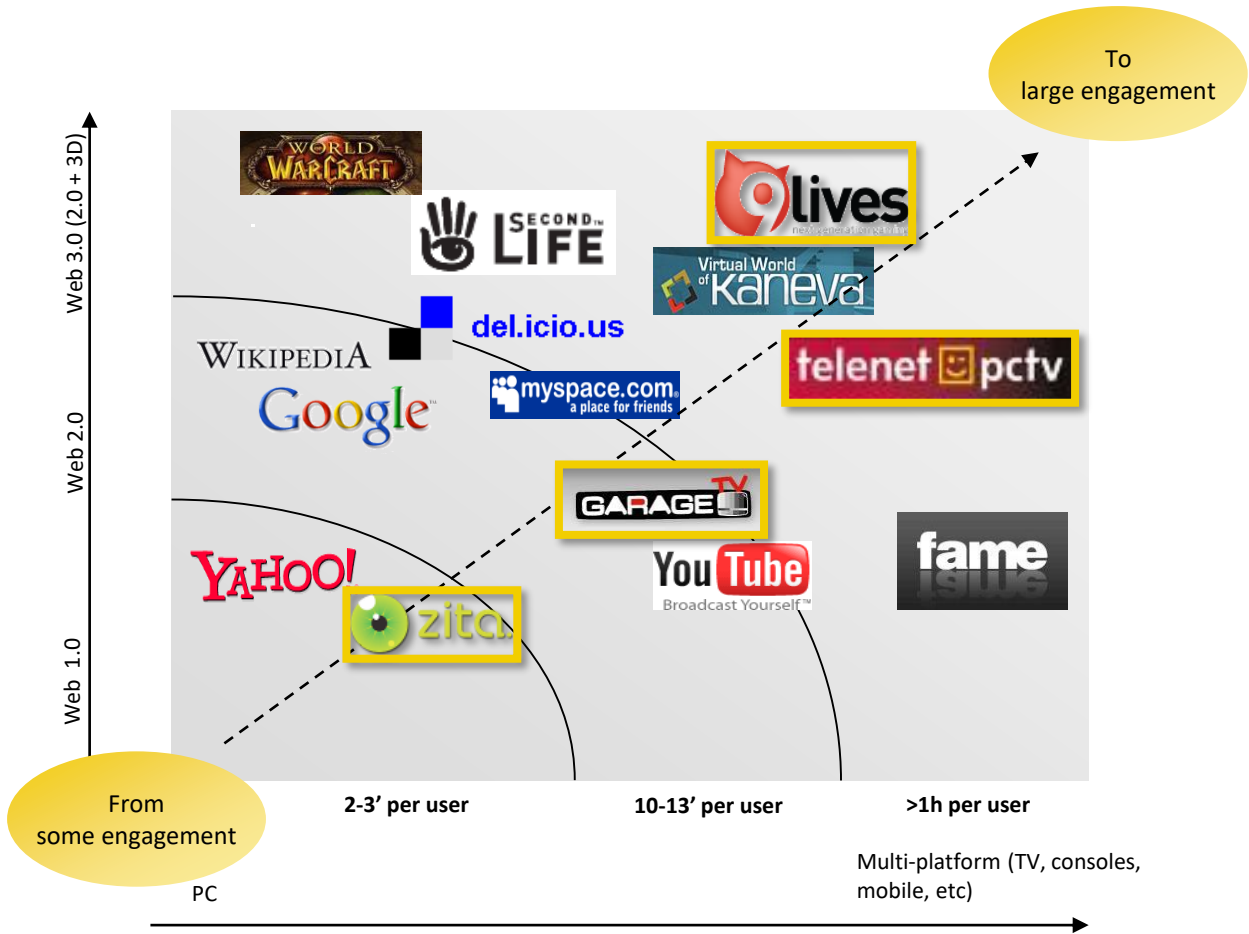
To large engagement

Web 3.0 (2.0 + 3D)

Web 2.0

Web 1.0

WORLD WARCRAFT

SECOND LIFE

9lives

Virtual World of Kaneva

del.icio.us

WIKIPEDIA

Google

myspace.com a place for friends

telenet pctv

GARAGE TV

YAHOO!

zita

You Tube Broadcast Yourself™

fame

From some engagement

2-3' per user

10-13' per user

>1h per user

PC

Multi-platform (TV, consoles, mobile, etc)